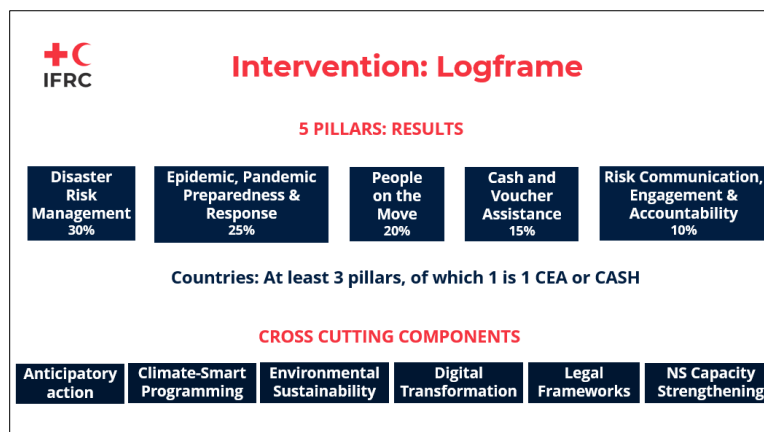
IFRC

Intervention: Logframe

5 PILLARS: RESULTS

Disaster Risk Management 30%

Epidemic, Pandemic Preparedness & Response 25%

People on the Move 20%

Cash and Voucher Assistance 15%

Risk Communication, Engagement & Accountability 10%

Countries: At least 3 pillars, of which 1 is 1 CEA or CASH

CROSS CUTTING COMPONENTS

Anticipatory action

Climate-Smart Programming

Environmental Sustainability

Digital Transformation

Legal Frameworks

NS Capacity Strengthening